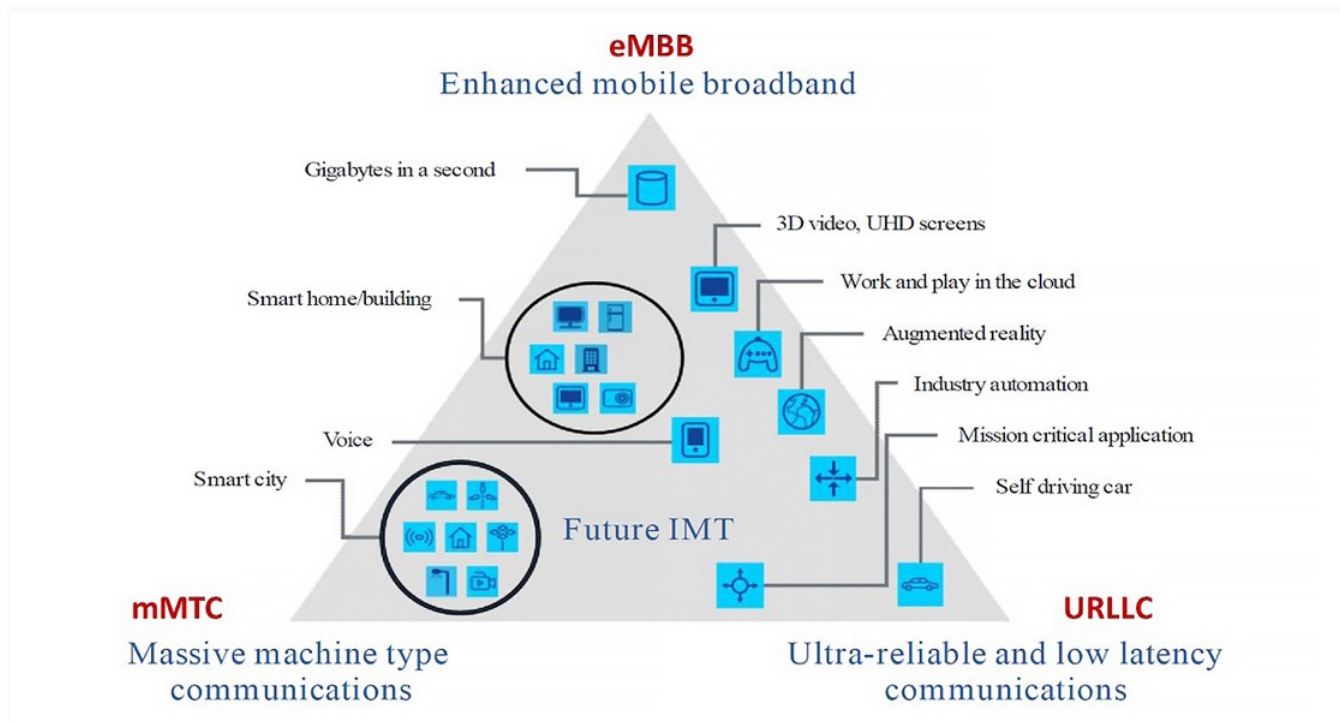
eMBB
Enhanced mobile broadband

Gigabytes in a second

3D video, UHD screens

Smart home/building

Work and play in the cloud

Augmented reality

Industry automation

Voice

Mission critical application

Smart city

Self driving car

Future IMT

mMTC
Massive machine type communications

URLLC
Ultra-reliable and low latency communications